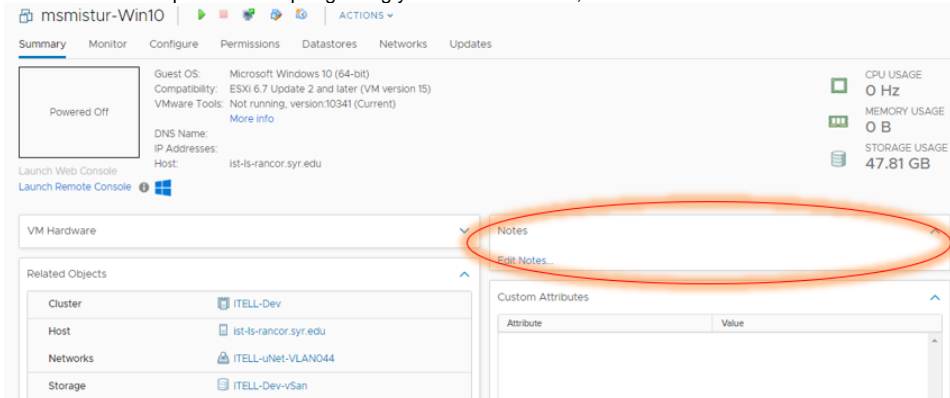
msmistur-Win10 ACTIONS

Summary Monitor Configure Permissions Datastores Networks Updates

Powered Off

Launch Web Console
Launch Remote Console

Guest OS: Microsoft Windows 10 (64-bit)
Compatibility: ESXi 6.7 Update 2 and later (VM version 15)
VMware Tools: Not running, version:10341 (Current)
More info
DNS Name:
IP Addresses:
Host: ist-ls-rancor.syr.edu

CPU USAGE
0 Hz
MEMORY USAGE
0 B
STORAGE USAGE
47.81 GB

VM Hardware

Notes
Edit Notes...

Related Objects

| Cluster | ITELL-Dev |
|---|---|
| Host | ist-ls-rancor.syr.edu |
| Networks | ITELL-uNet-VLAN044 |
| Storage | ITELL-Dev-vSan |

Custom Attributes

| Attribute | Value |
|---|---|